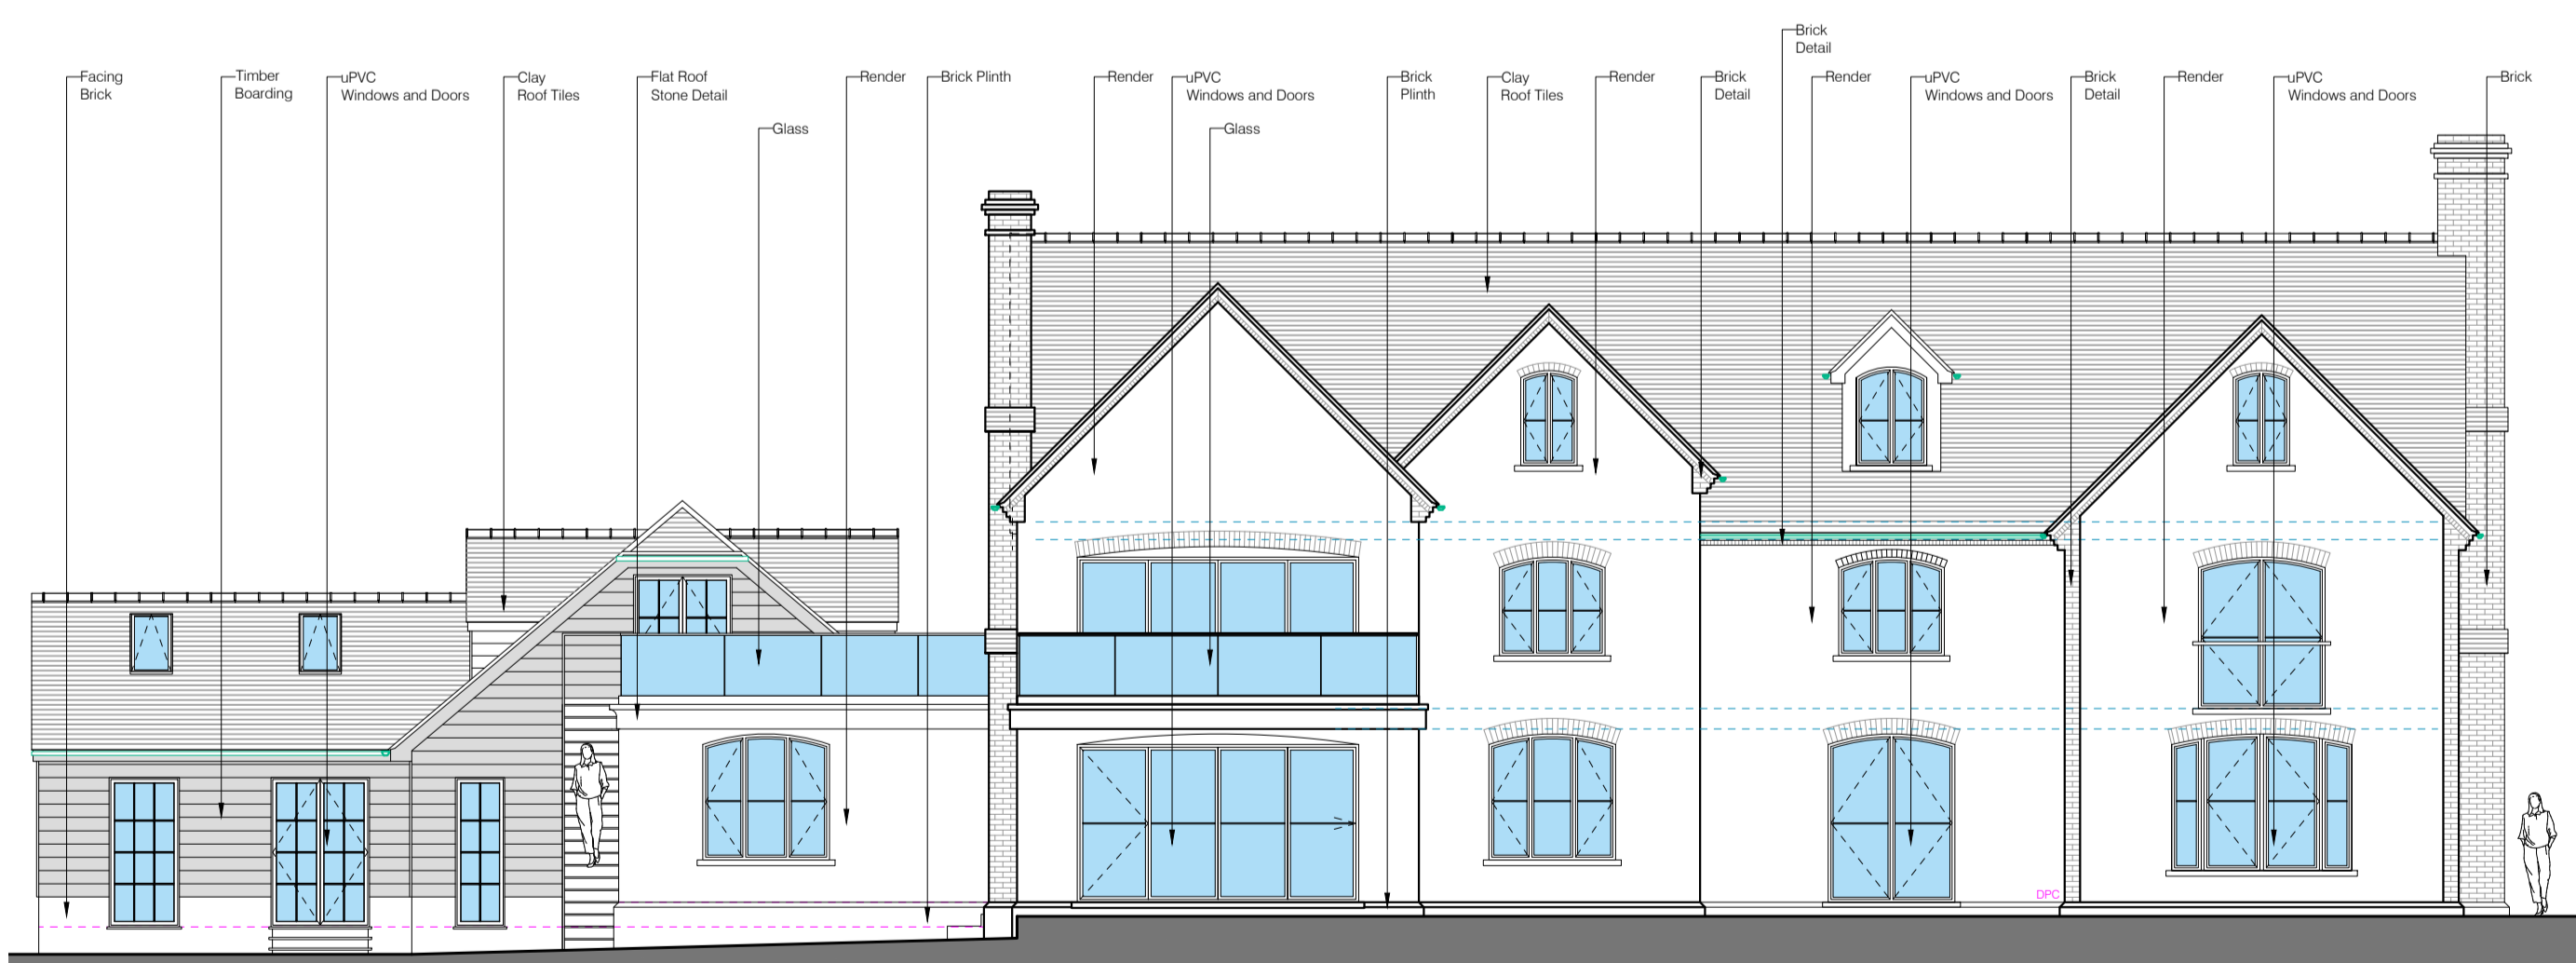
Facing Brick

Timber Boarding

uPVC Windows and Doors

Clay Roof Tiles

Flat Roof Stone Detail

Glass

Render

Brick Plinth

Render

uPVC Windows and Doors

Glass

Brick Plinth

Clay Roof Tiles

Render

Brick Detail

Brick Detail

Render

uPVC Windows and Doors

Brick Detail

Render

uPVC Windows and Doors

Brick

DPC